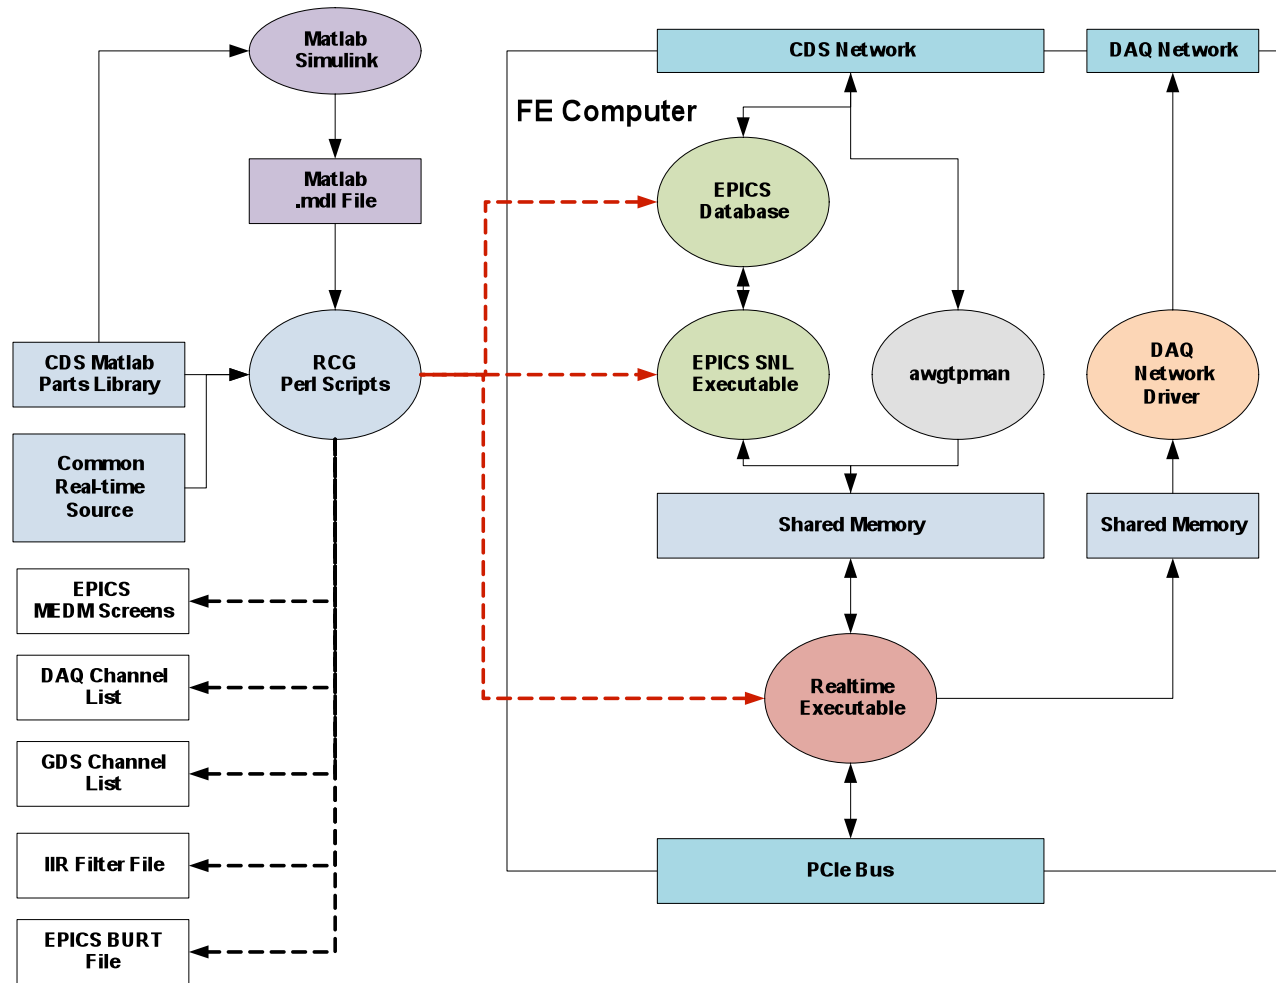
Matlab Simulink

Matlab .mdl File

CDS Matlab Parts Library

Common Real-time Source

RCG Perl Scripts

EPICS MEDM Screens

DAQ Channel List

GDS Channel List

IIR Filter File

EPICS BURT File

CDS Network

DAQ Network

FE Computer

EPICS Database

EPICS SNL Executable

awgtpman

DAQ Network Driver

Shared Memory

Shared Memory

Realtime Executable

PCIe Bus